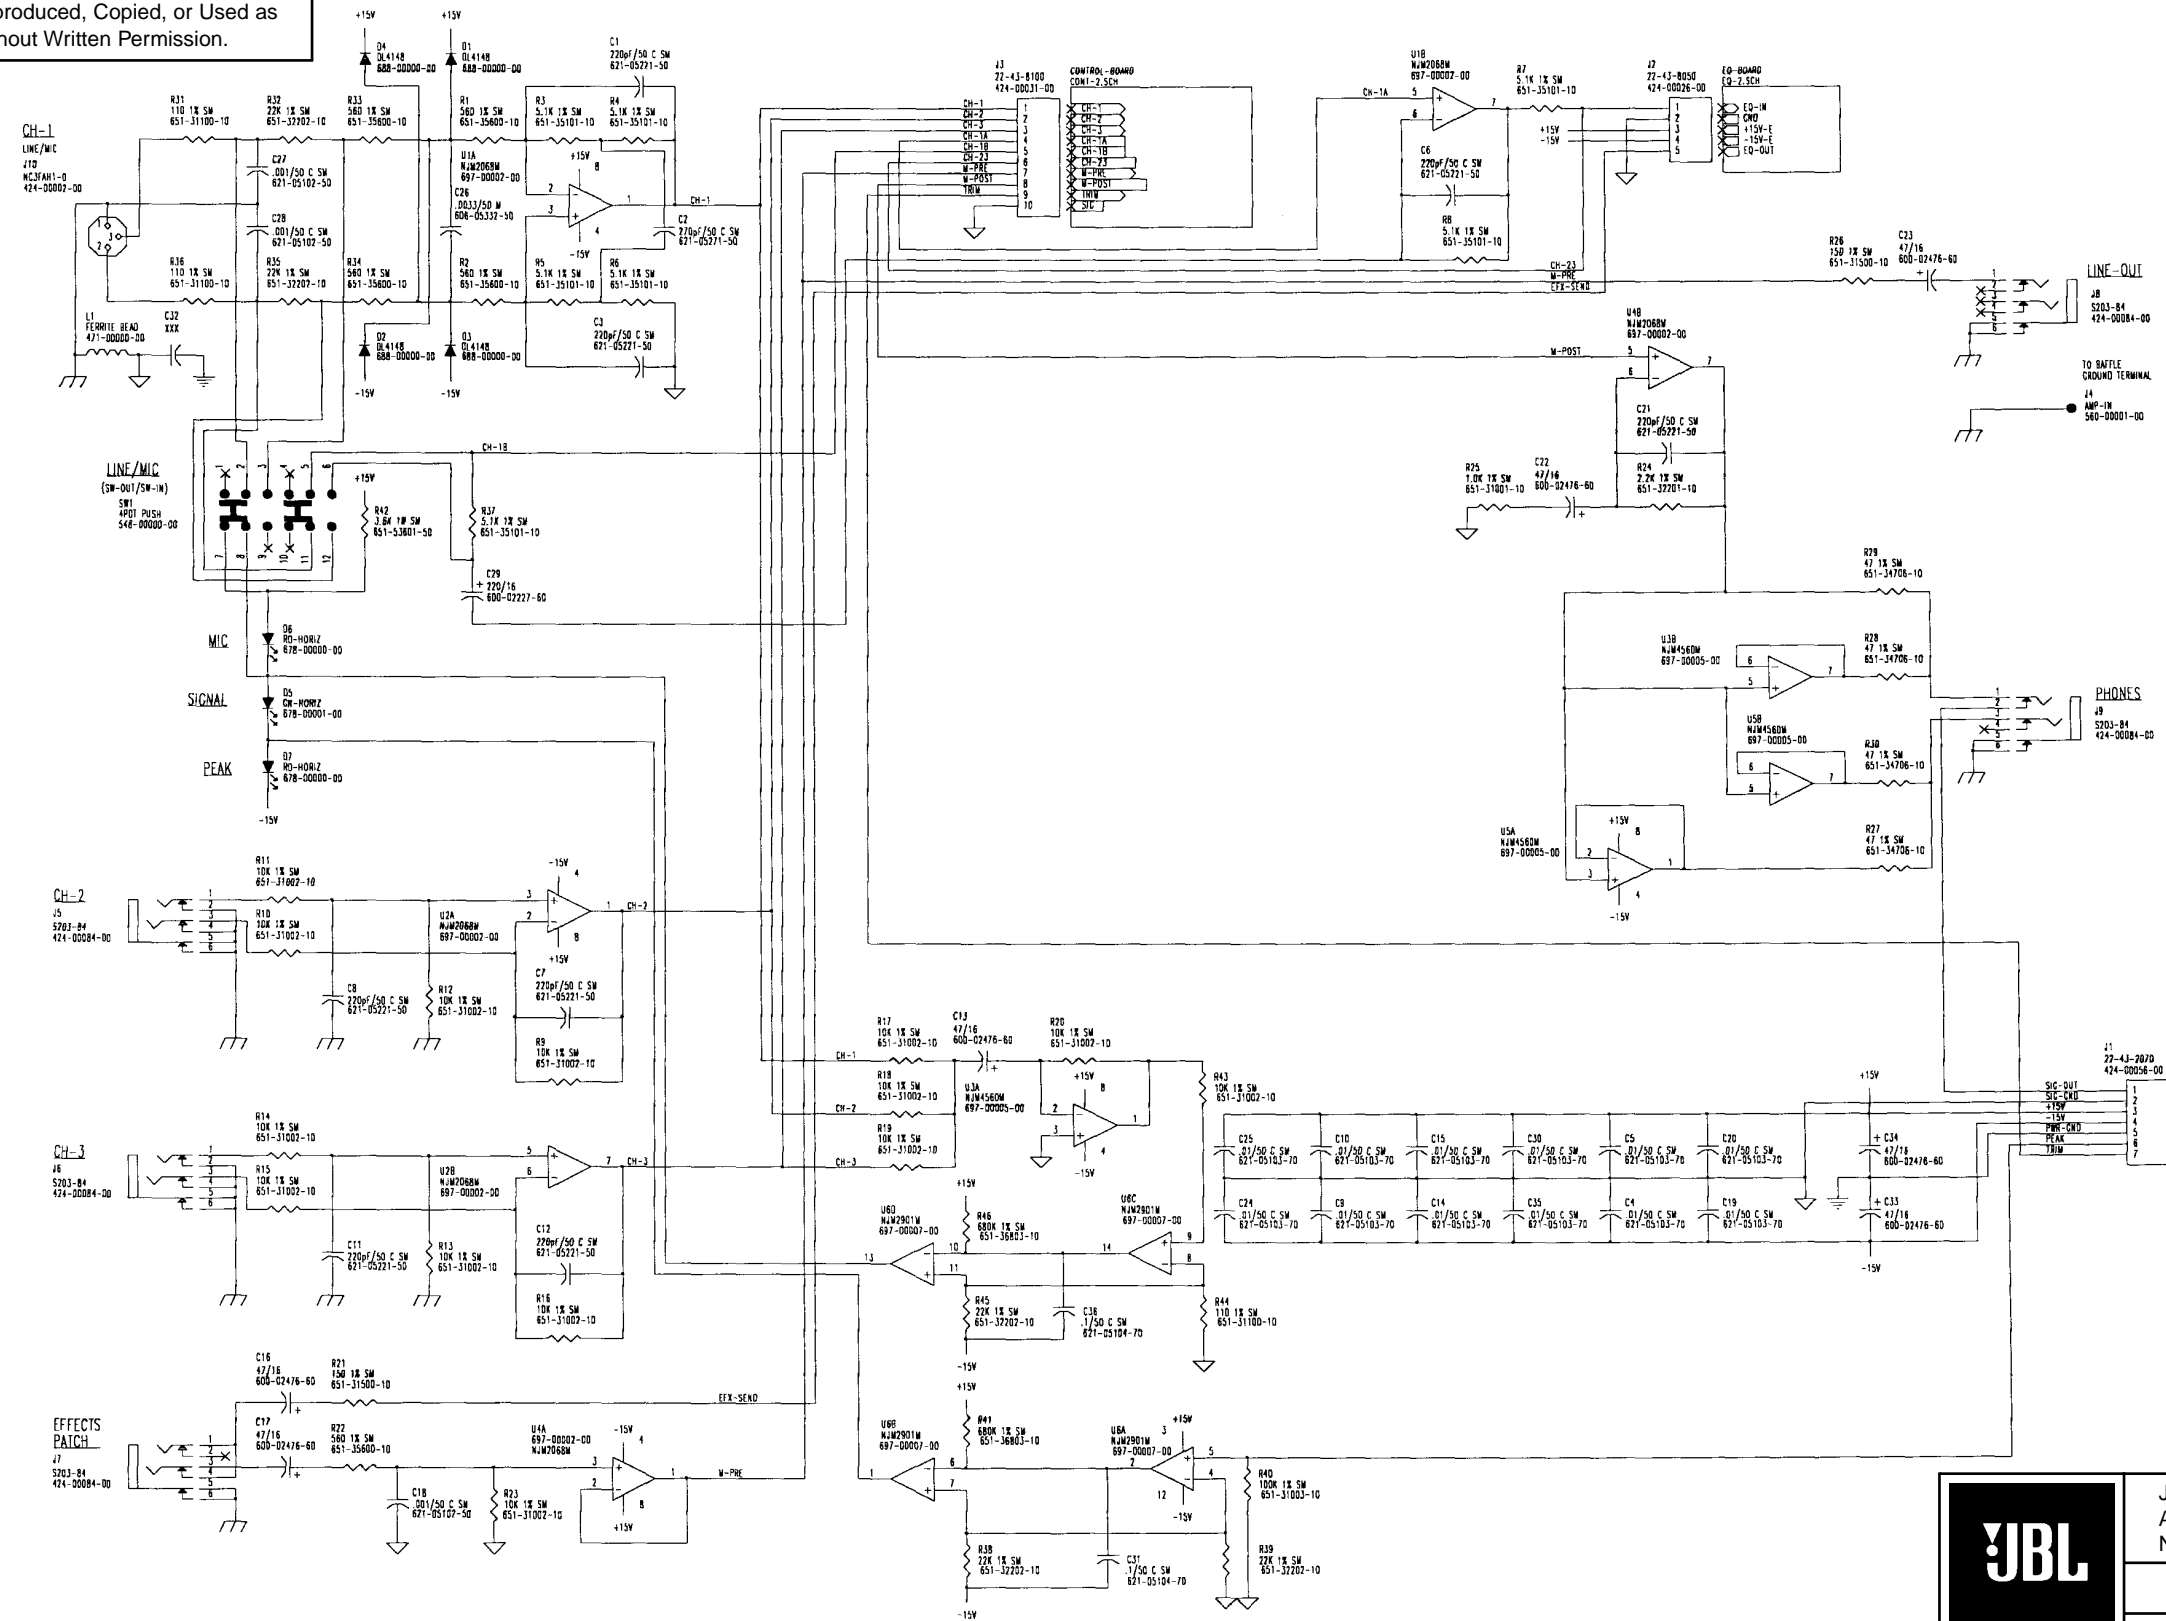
produced, Copied, or Used as
hout Written Permission.

+15V +15V

D4 DL4148 688-00000-00
D1 DL4148 688-00000-00
C1 220pF/50 C SM 621-05221-50

R31 110 1% SM 651-31100-10
R32 22K 1% SM 651-32202-10
R33 560 1% SM 651-35600-10
R1 560 1% SM 651-35600-10
R3 5.1K 1% SM 651-35101-10
R4 5.1K 1% SM 651-35101-10

CH-1
LINE/MIC
J10
NC3FAH1-0
424-00002-00

C27 .001/50 C SM 621-05102-50
U1A NJM2068M 697-00002-00
C26 .0033/50 M 606-05332-50
C28 .001/50 C SM 621-05102-50
C2 270pF/50 C SM 621-05271-50
CH-1

R36 110 1% SM 651-31100-10
R35 22K 1% SM 651-32202-10
R34 560 1% SM 651-35600-10
R2 560 1% SM 651-35600-10
R5 5.1K 1% SM 651-35101-10
R6 5.1K 1% SM 651-35101-10

L1 FERRITE BEAD 471-00000-00
C32 XXX
D2 DL4148 688-00000-00
D3 DL4148 688-00000-00
C3 220pF/50 C SM 621-05221-50
-15V -15V

J3 22-43-8100 424-00031-00
CONTROL-BOARD CONT-2.SCH
CH-1 CH-2 CH-3 CH-1A CH-1B CH-23 M-PRE M-POST TRIM SIG

U1B NJM2068M 697-00007-00
CH-1A
R7 5.1K 1% SM 651-35101-10
C6 220pF/50 C SM 621-05221-50
R8 5.1K 1% SM 651-35101-10
+15V -15V

J2 22-43-8050 424-00026-00
EQ-BOARD EQ-2.SCH
EQ-IN GND +15V-E -15V-E EQ-OUT

CH-23 M-PRE EFX-SEND
R26 150 1% SM 651-31500-10
C23 47/16 600-02476-60
LINE-OUT
J8 5203-84 424-00084-00

U4B NJM2068M 697-00002-00
M-POST
TO BAFFLE GROUND TERMINAL
J4 AMP-IN 560-00001-00
C21 220pF/50 C SM 621-05221-50
R25 1.0K 1% SM 651-31001-10
C22 47/16 600-02476-60
R24 2.2K 1% SM 651-32201-10

LINE/MIC
(SW-OUT/SW-IN)
SW1 4PDT PUSH 548-00000-00
CH-1B
+15V
R42 3.6K 1% SM 651-53601-50
R37 5.1K 1% SM 651-35101-10
C29 220/16 600-02227-60

R29 47 1% SM 651-34706-10
U3B NJM4560M 697-00005-00
R28 47 1% SM 651-34706-10
U5B NJM4560M 697-00005-00
R30 47 1% SM 651-34706-10
PHONES
J9 5203-84 424-00084-00
U5A NJM4560M 697-00005-00
R27 47 1% SM 651-34706-10

MIC
D6 RD-HORIZ 678-00000-00
SIGNAL
D5 GN-HORIZ 678-00001-00
PEAK
D7 RD-HORIZ 678-00000-00
-15V

CH-2
J5 5203-84 424-00084-00
R11 10K 1% SM 651-31002-10
R10 10K 1% SM 651-31002-10
U2A NJM2068M 697-00002-00
C8 220pF/50 C SM 621-05221-50
R12 10K 1% SM 651-31002-10
C7 220pF/50 C SM 621-05221-50
R9 10K 1% SM 651-31002-10

R17 10K 1% SM 651-31002-10
C13 47/16 600-02476-60
R20 10K 1% SM 651-31002-10
R18 10K 1% SM 651-31002-10
U3A NJM4560M 697-00005-00
R19 10K 1% SM 651-31002-10
R43 10K 1% SM 651-31002-10

J1 22-43-2070 424-00056-00
SIG-OUT SIG-GND +15V -15V PWR-GND PEAK TRIM

C25 .01/50 C SM 621-05103-70
C10 .01/50 C SM 621-05103-70
C15 .01/50 C SM 621-05103-70
C30 .01/50 C SM 621-05103-70
C5 .01/50 C SM 621-05103-70
C20 .01/50 C SM 621-05103-70
C34 47/16 600-02476-60
C24 .01/50 C SM 621-05103-70
C9 .01/50 C SM 621-05103-70
C14 .01/50 C SM 621-05103-70
C35 .01/50 C SM 621-05103-70
C4 .01/50 C SM 621-05103-70
C19 .01/50 C SM 621-05103-70
C33 47/16 600-02476-60

CH-3
J6 5203-84 424-00084-00
R14 10K 1% SM 651-31002-10
R15 10K 1% SM 651-31002-10
U2B NJM2068M 697-00002-00
C11 220pF/50 C SM 621-05221-50
R13 10K 1% SM 651-31002-10
C12 220pF/50 C SM 621-05221-50
R16 10K 1% SM 651-31002-10

U6D NJM2901M 697-00007-00
R46 680K 1% SM 651-36803-10
U6C NJM2901M 697-00007-00
R45 22K 1% SM 651-32202-10
C36 .1/50 C SM 621-05104-70
R44 110 1% SM 651-31100-10

EFFECTS PATCH
J7 5203-84 424-00084-00
C16 47/16 600-02476-60
R21 150 1% SM 651-31500-10
EFX-SEND
C17 47/16 600-02476-60
R22 560 1% SM 651-35600-10
U4A 697-00002-00 NJM2068M
M-PRE
C18 .001/50 C SM 621-05102-50
R23 10K 1% SM 651-31002-10

U6B NJM2901M 697-00007-00
R41 680K 1% SM 651-36803-10
U6A NJM2901M 697-00007-00
R40 100K 1% SM 651-31003-10
R38 22K 1% SM 651-32202-10
C31 .1/50 C SM 621-05104-70
R39 22K 1% SM 651-32202-10

JBL
J
A
N